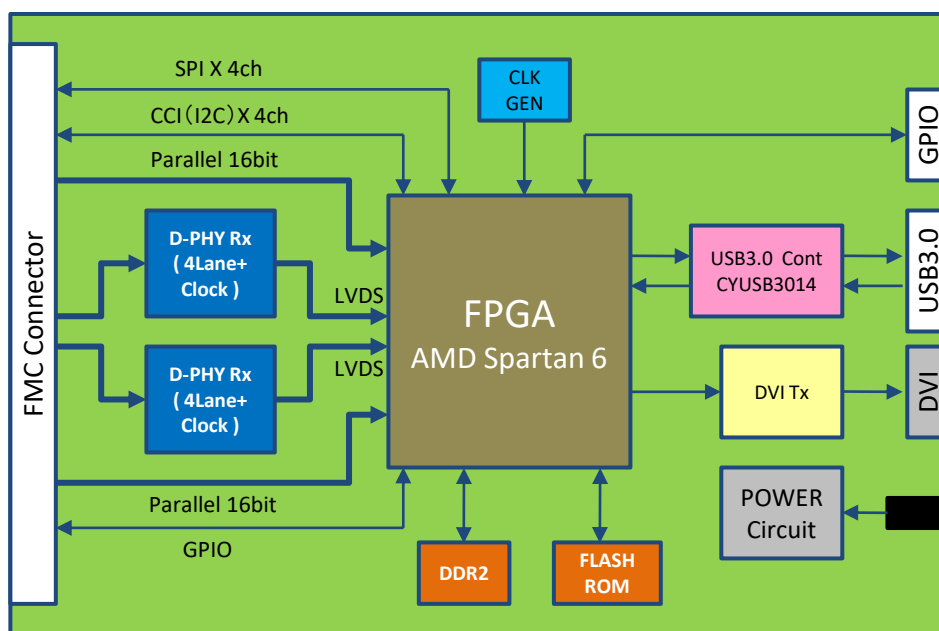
FMC Connector

SPI X 4ch

CCI（I2C）X 4ch

Parallel 16bit

CLK GEN

GPIO

D-PHY Rx ( 4Lane+ Clock )

LVDS

FPGA
AMD Spartan 6

USB3.0 Cont CYUSB3014

USB3.0

LVDS

D-PHY Rx ( 4Lane+ Clock )

DVI Tx

DVI

POWER Circuit

Parallel 16bit

GPIO

DDR2

FLASH ROM